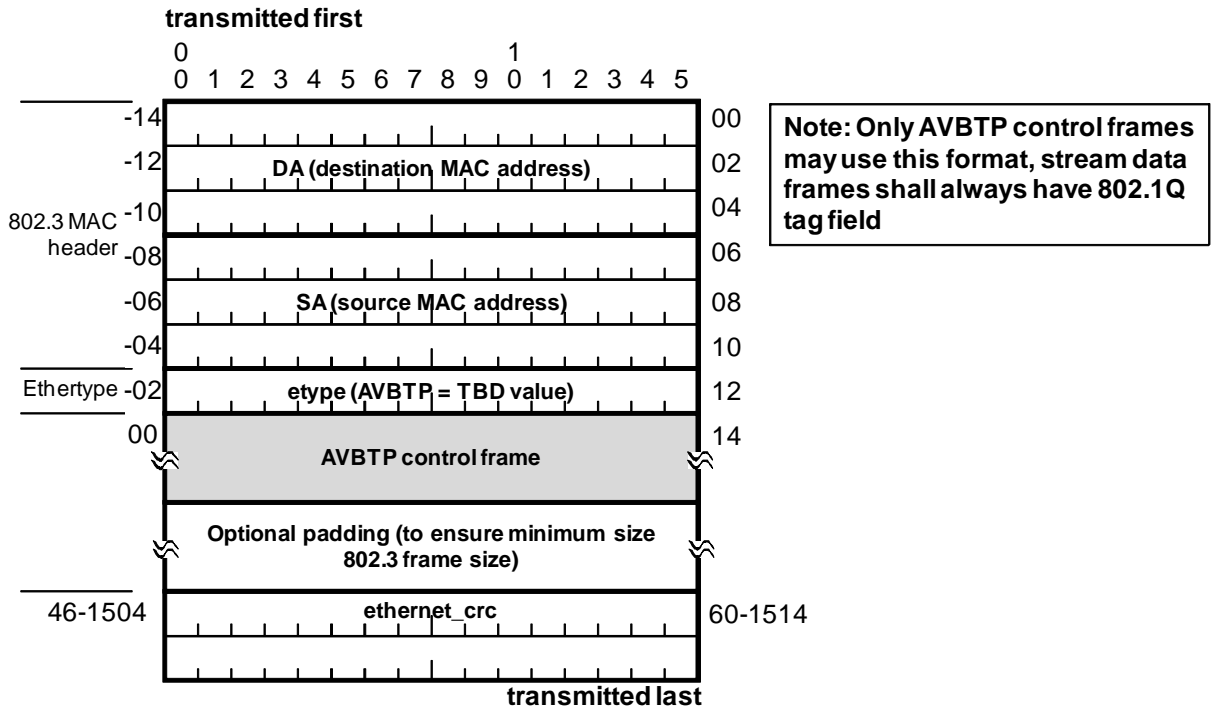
transmitted first

0 1
0 1 2 3 4 5 6 7 8 9 0 1 2 3 4 5

-14 00

-12 DA (destination MAC address) 02

802.3 MAC header -10 04

-08 06

-06 SA (source MAC address) 08

-04 10

Ethertype -02 etype (AVBTP = TBD value) 12

00 AVBTP control frame 14

Optional padding (to ensure minimum size 802.3 frame size)

46-1504 ethernet_crc 60-1514

transmitted last

Note: Only AVBTP control frames may use this format, stream data frames shall always have 802.1Q tag field